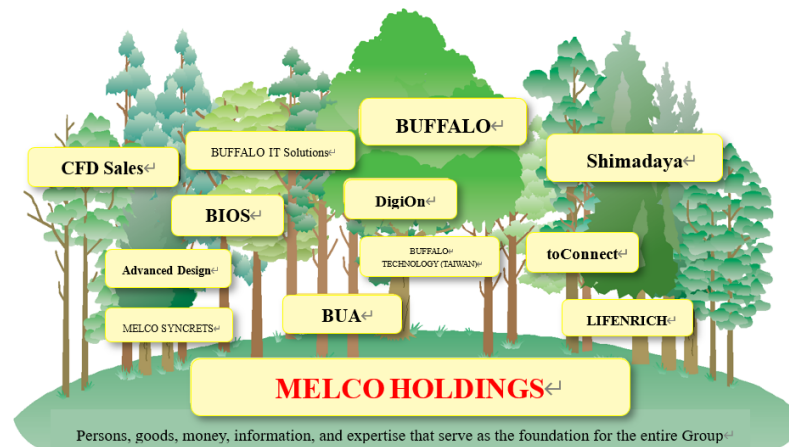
BUFFALO

CFD Sales

BUFFALO IT Solutions

Shimadaya

DigiOn

BIOS

BUFFALO TECHNOLOGY (TAIWAN)

toConnect

Advanced Design

BUA

MELCO SYNCRETS

LIFENRICH

MELCO HOLDINGS

Persons, goods, money, information, and expertise that serve as the foundation for the entire Group